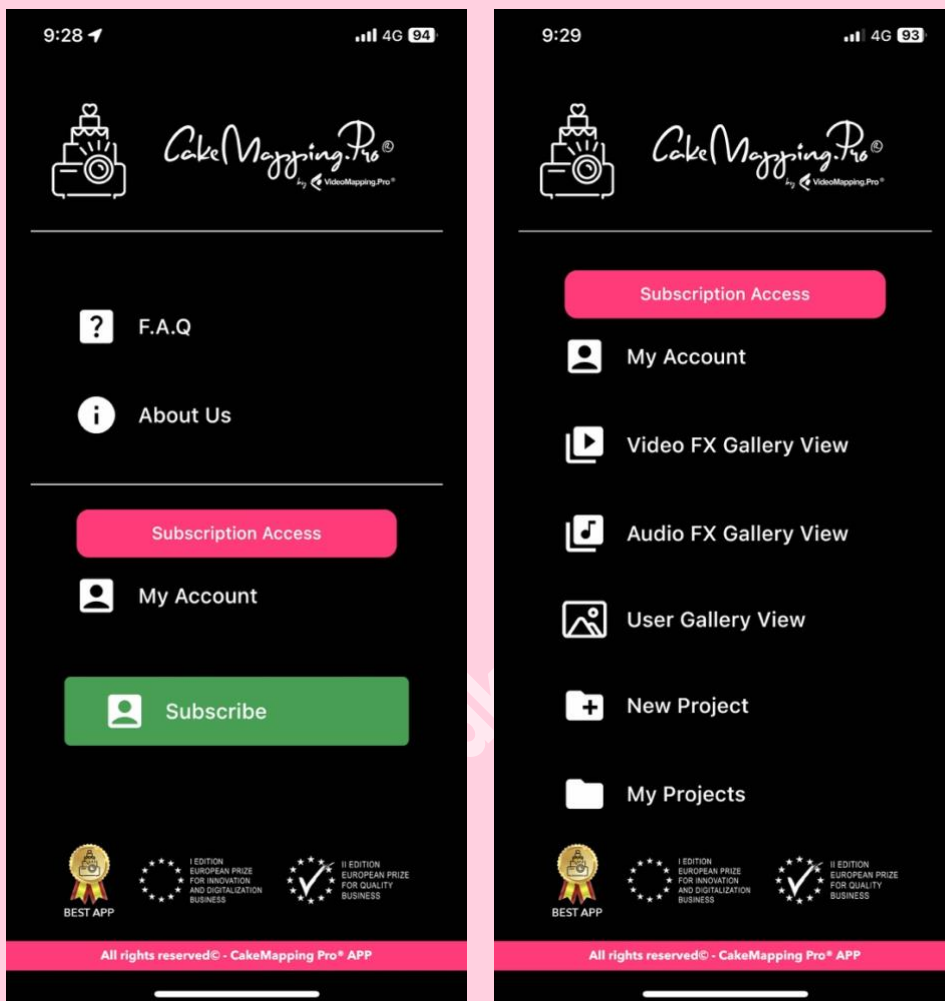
9:28

4G 94

CakeMapping.Pro©
by VideoMapping.Pro®

F.A.Q

About Us

Subscription Access

My Account

Subscribe

BEST APP

I EDITION EUROPEAN PRIZE FOR INNOVATION AND DIGITALIZATION BUSINESS

II EDITION EUROPEAN PRIZE FOR QUALITY BUSINESS

All rights reserved© - CakeMapping Pro® APP

9:29

4G 93

CakeMapping.Pro©
by VideoMapping.Pro®

Subscription Access

My Account

Video FX Gallery View

Audio FX Gallery View

User Gallery View

New Project

My Projects

BEST APP

I EDITION EUROPEAN PRIZE FOR INNOVATION AND DIGITALIZATION BUSINESS

II EDITION EUROPEAN PRIZE FOR QUALITY BUSINESS

All rights reserved© - CakeMapping Pro® APP